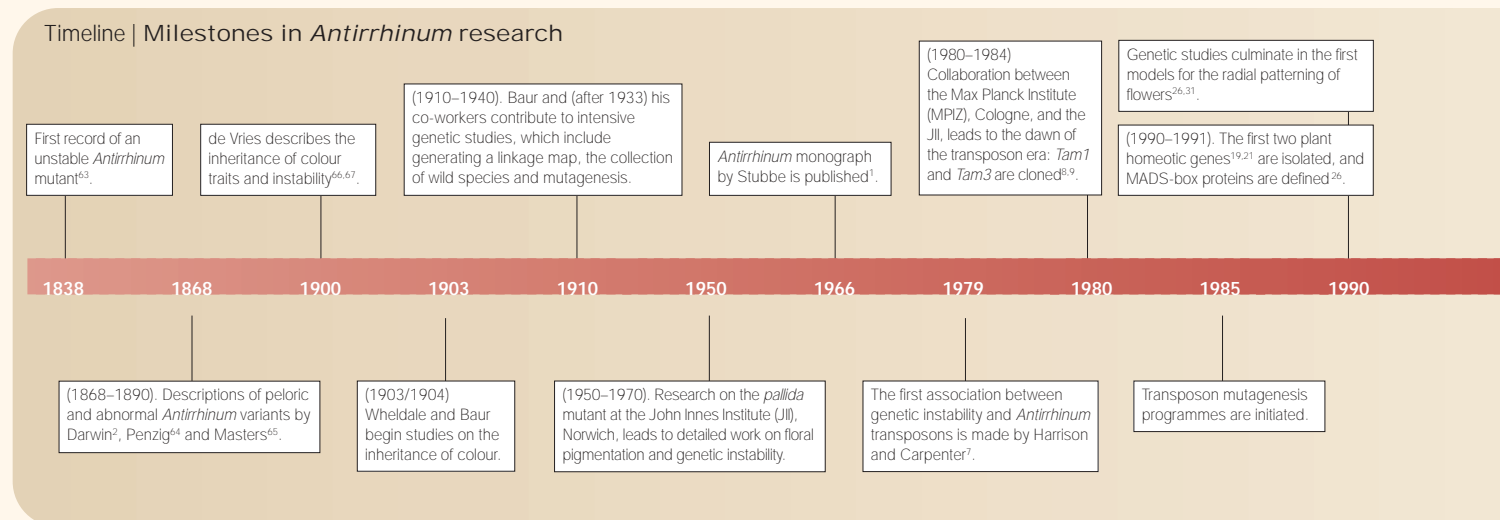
Timeline | Milestones in *Antirrhinum* research

First record of an unstable *Antirrhinum* mutant$^{63}$.

de Vries describes the inheritance of colour traits and instability$^{66,67}$.

(1910–1940). Baur and (after 1933) his co-workers contribute to intensive genetic studies, which include generating a linkage map, the collection of wild species and mutagenesis.

*Antirrhinum* monograph by Stubbe is published$^{1}$.

(1980–1984) Collaboration between the Max Planck Institute (MPIZ), Cologne, and the JII, leads to the dawn of the transposon era: *Tam1* and *Tam3* are cloned$^{8,9}$.

Genetic studies culminate in the first models for the radial patterning of flowers$^{26,31}$.

(1990–1991). The first two plant homeotic genes$^{19,21}$ are isolated, and MADS-box proteins are defined$^{26}$.

1838 1868 1900 1903 1910 1950 1966 1979 1980 1985 1990

(1868–1890). Descriptions of peloric and abnormal *Antirrhinum* variants by Darwin$^{2}$, Penzig$^{64}$ and Masters$^{65}$.

(1903/1904) Wheldale and Baur begin studies on the inheritance of colour.

(1950–1970). Research on the *pallida* mutant at the John Innes Institute (JII), Norwich, leads to detailed work on floral pigmentation and genetic instability.

The first association between genetic instability and *Antirrhinum* transposons is made by Harrison and Carpenter$^{7}$.

Transposon mutagenesis programmes are initiated.